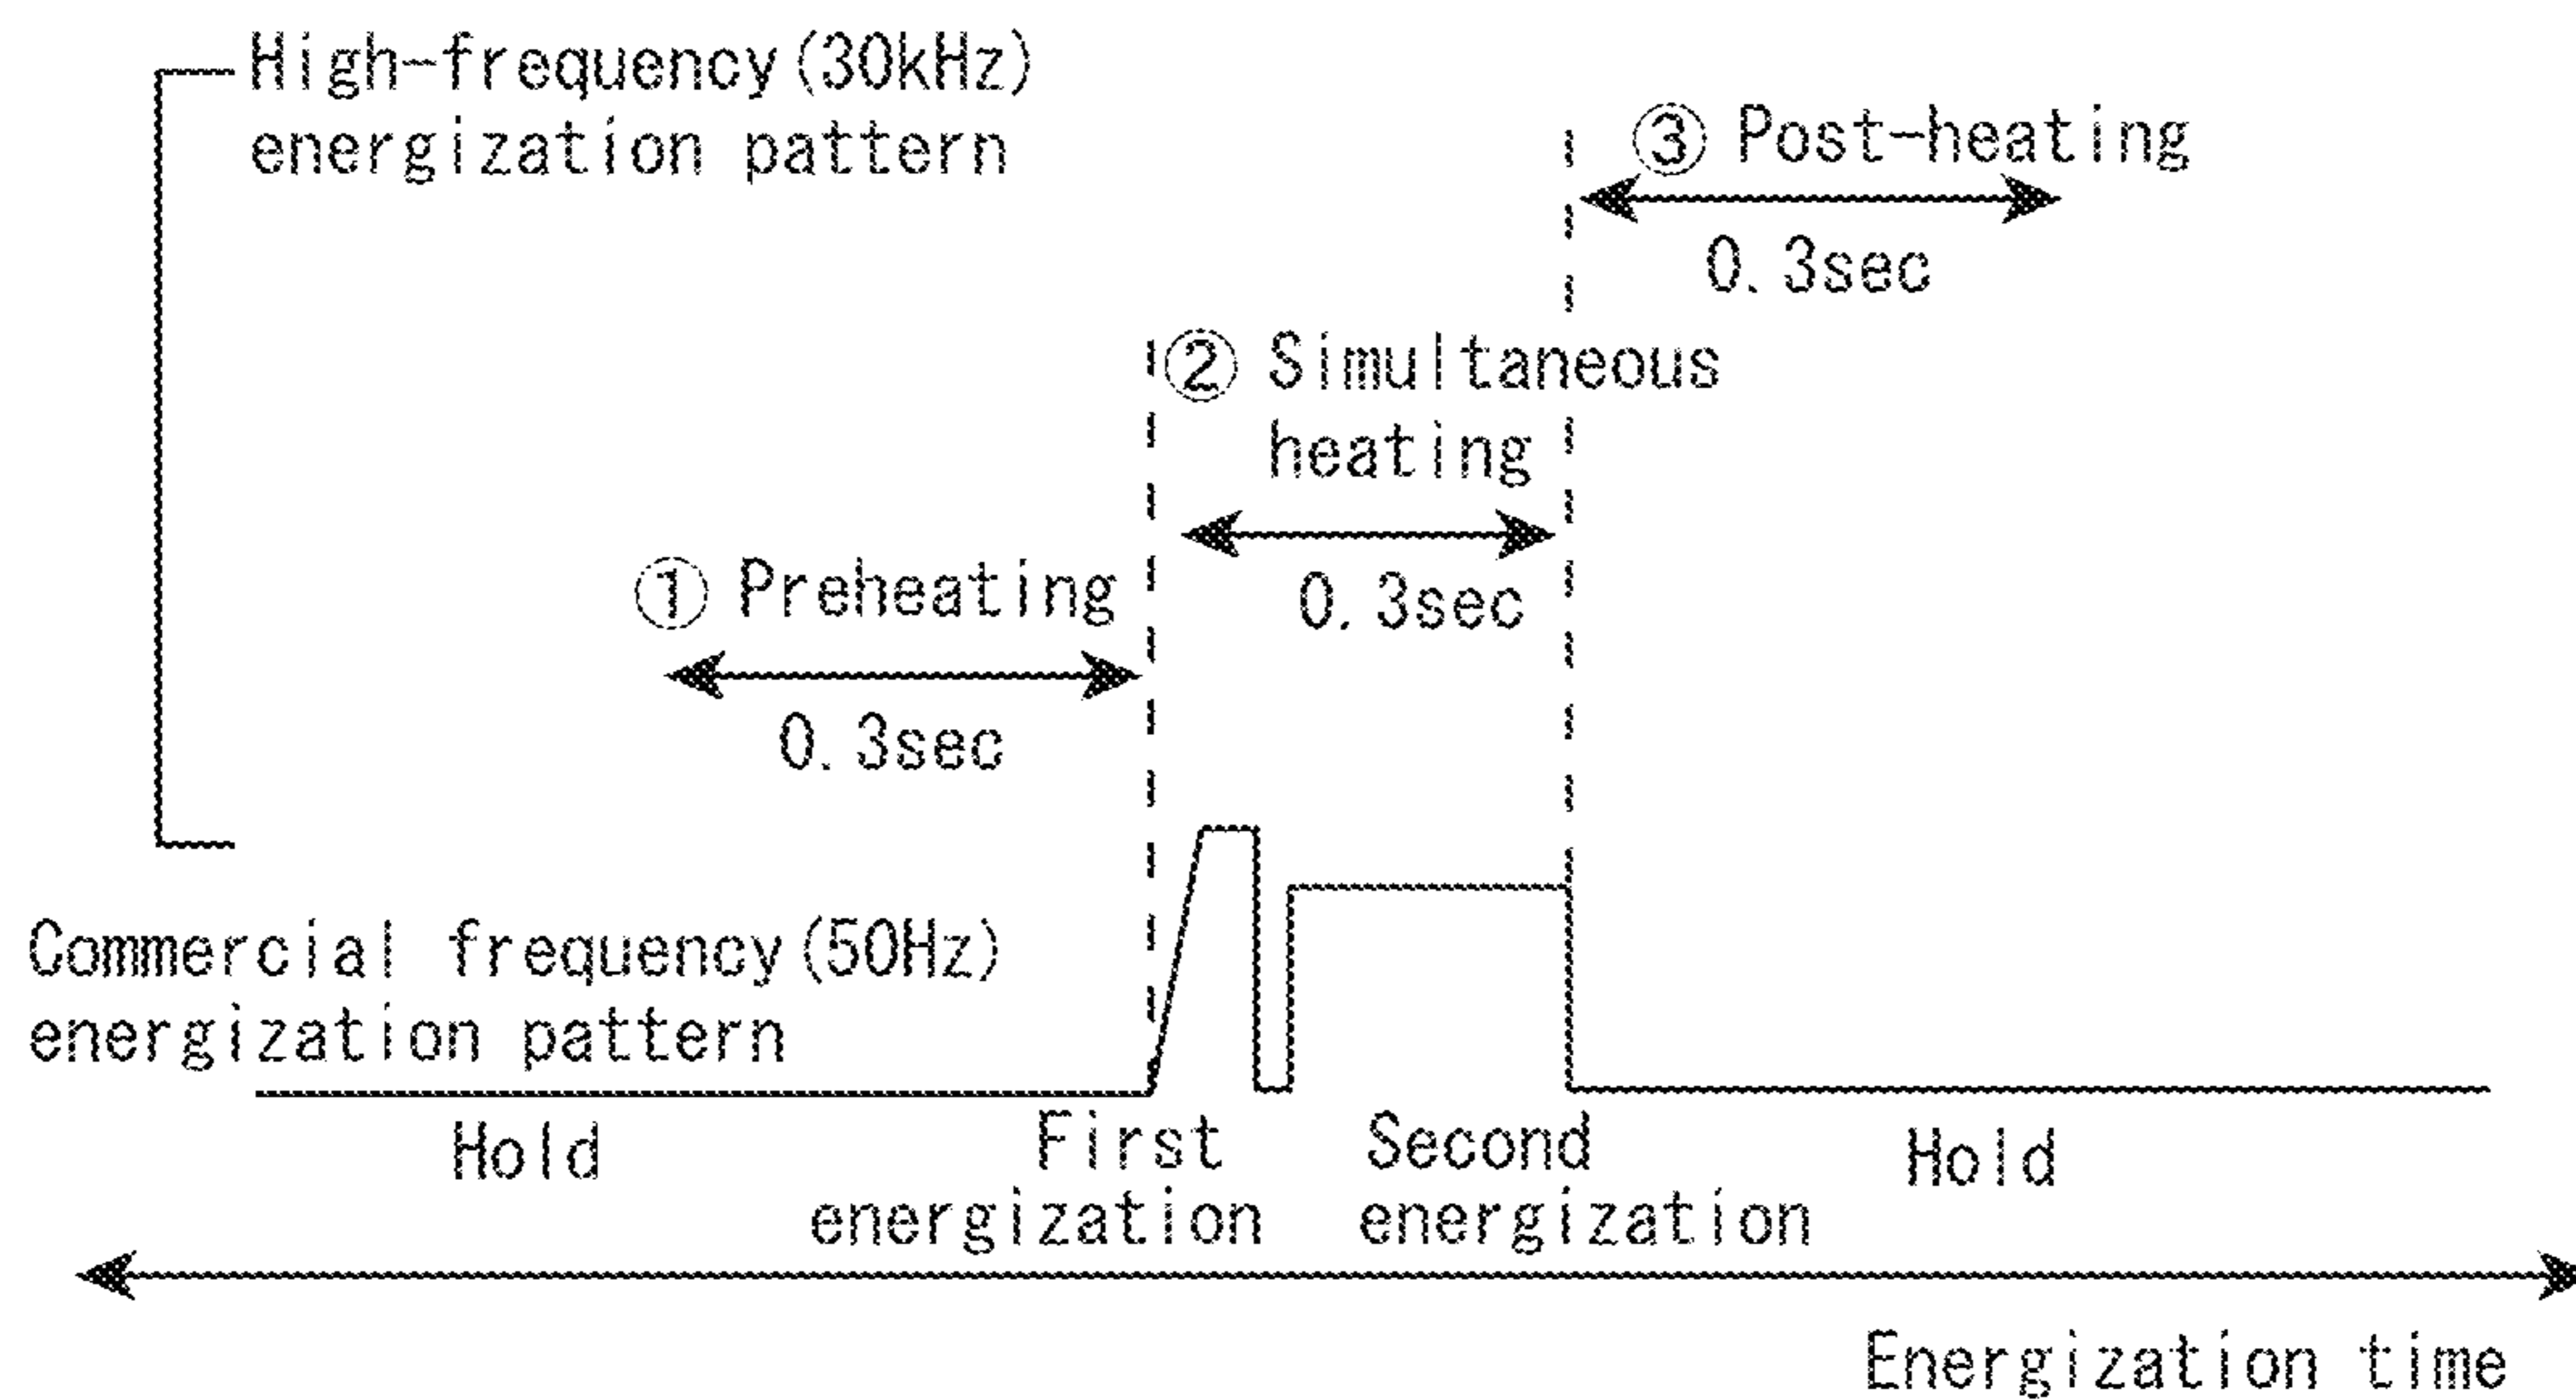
High-frequency (30kHz) energization pattern

③ Post-heating

0.3sec

② Simultaneous heating

0.3sec

① Preheating

0.3sec

Commercial frequency (50Hz) energization pattern

Hold

First energization

Second energization

Hold

Energization time